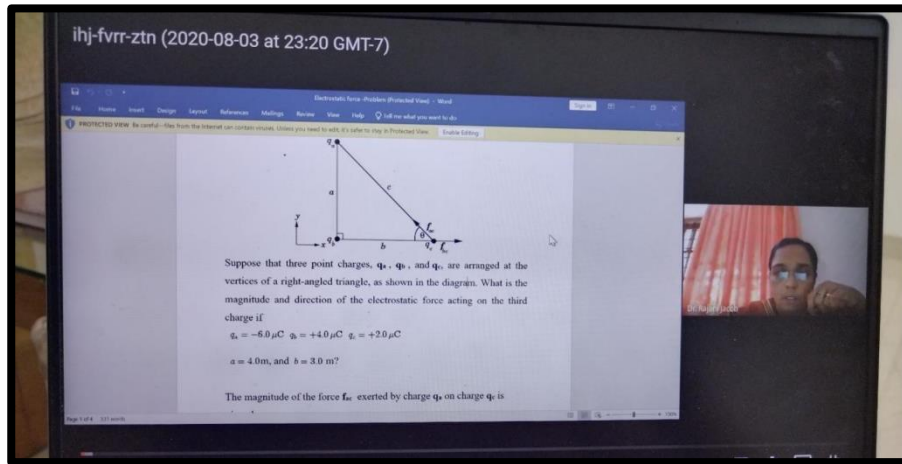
ihj-fvrr-ztn (2020-08-03 at 23:20 GMT-7)

Electrostatic force -Problem (Protected View) - Word

Sign in

File Home Insert Design Layout References Mailings Review View Help Tell me what you want to do

PROTECTED VIEW Be careful—files from the Internet can contain viruses. Unless you need to edit, it's safer to stay in Protected View. Enable Editing

$q_a$

$a$

$c$

$y$

$x$

$q_b$

$b$

$\theta$

$q_c$

$f_{ac}$

$f_{bc}$

Suppose that three point charges, $\mathbf{q_a}$, $\mathbf{q_b}$, and $\mathbf{q_c}$, are arranged at the vertices of a right-angled triangle, as shown in the diagram. What is the magnitude and direction of the electrostatic force acting on the third charge if

$q_a = -6.0\,\mu C$ $q_b = +4.0\,\mu C$ $q_c = +2.0\,\mu C$

$a = 4.0$m, and $b = 3.0$ m?

The magnitude of the force $\mathbf{f_{ac}}$ exerted by charge $\mathbf{q_a}$ on charge $\mathbf{q_c}$ is

Page 1 of 4 221 words

Dr. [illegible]